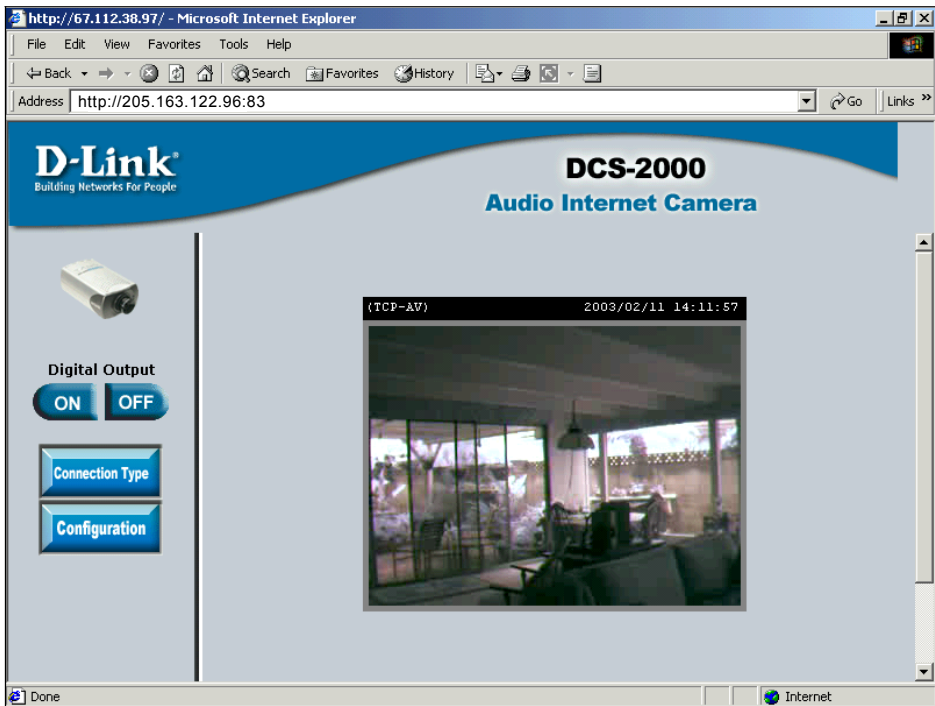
http://67.112.38.97/ - Microsoft Internet Explorer

File Edit View Favorites Tools Help

Back Search Favorites History

Address http://205.163.122.96:83 Go Links

D-Link
Building Networks For People

DCS-2000
Audio Internet Camera

Digital Output
ON OFF

Connection Type
Configuration

(TCP-AV) 2003/02/11 14:11:57

Done Internet